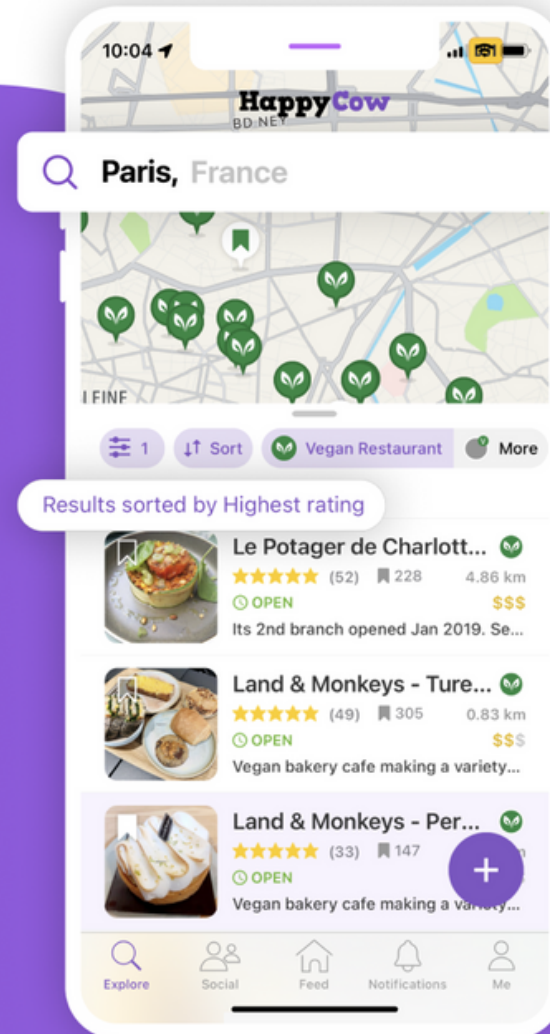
10:04

HappyCow

BD NEY

Paris, France

LEINE

1 Sort Vegan Restaurant More

Results sorted by Highest rating

Le Potager de Charlott...
★★★★★ (52) 228 4.86 km
OPEN $$$
Its 2nd branch opened Jan 2019. Se...

Land & Monkeys - Ture...
★★★★★ (49) 305 0.83 km
OPEN $$$
Vegan bakery cafe making a variety...

Land & Monkeys - Per...
★★★★★ (33) 147
OPEN
Vegan bakery cafe making a variety...

+

Explore Social Feed Notifications Me